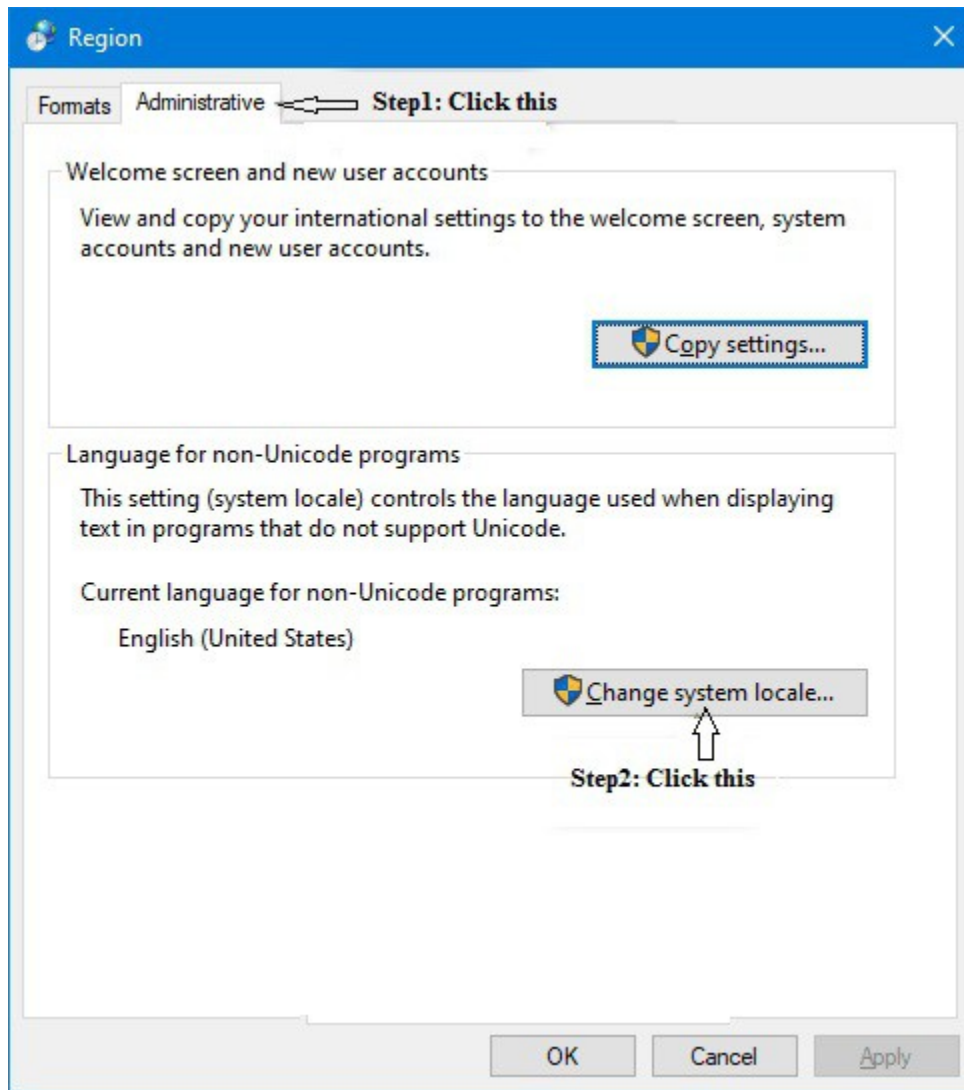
Region

Formats
Administrative
Step1: Click this

Welcome screen and new user accounts

View and copy your international settings to the welcome screen, system accounts and new user accounts.

Copy settings...

Language for non-Unicode programs

This setting (system locale) controls the language used when displaying text in programs that do not support Unicode.

Current language for non-Unicode programs:

English (United States)

Change system locale...

Step2: Click this

OK
Cancel
Apply